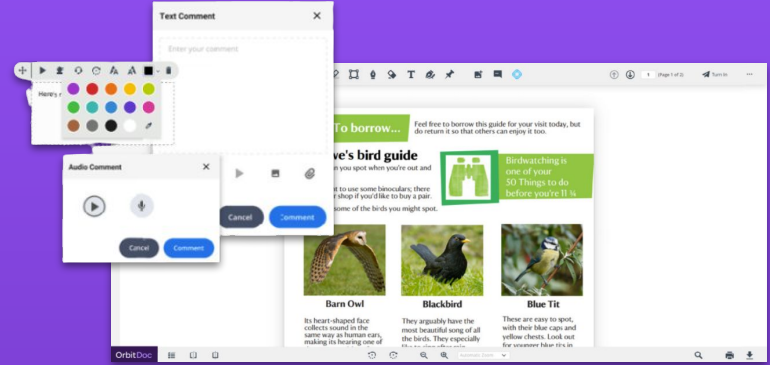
Text Comment

Enter your comment

Here's

Audio Comment

Cancel

Comment

Cancel

Comment

1 (Page 1 of 2)

Turn in

To borrow...

Feel free to borrow this guide for your visit today, but do return it so that others can enjoy it too.

ve's bird guide

you spot when you're out and

to use some binoculars; there shop if you'd like to buy a pair.

some of the birds you might spot.

Birdwatching is one of your 50 Things to do before you're 11 ¾

Barn Owl

Its heart-shaped face collects sound in the same way as human ears, making its hearing one of

Blackbird

They arguably have the most beautiful song of all the birds. They especially

Blue Tit

These are easy to spot, with their blue caps and yellow chests. Look out for

OrbitDoc